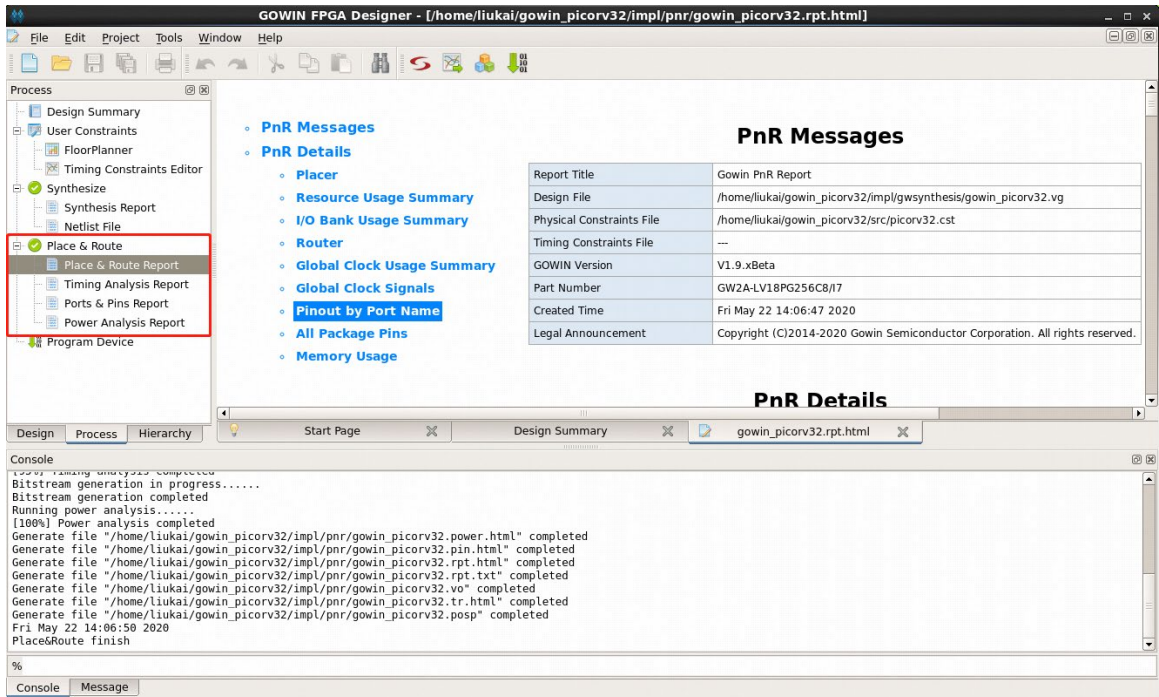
GOWIN FPGA Designer - [/home/liukai/gowin_picorv32/impl/pnr/gowin_picorv32.rpt.html]

File Edit Project Tools Window Help

Process

Design Summary
User Constraints
FloorPlanner
Timing Constraints Editor
Synthesize
Synthesis Report
Netlist File
Place & Route
Place & Route Report
Timing Analysis Report
Ports & Pins Report
Power Analysis Report
Program Device

Design Process Hierarchy

- PnR Messages
- PnR Details
  - Placer
  - Resource Usage Summary
  - I/O Bank Usage Summary
  - Router
  - Global Clock Usage Summary
  - Global Clock Signals
  - Pinout by Port Name
  - All Package Pins
  - Memory Usage

PnR Messages

| Report Title | Gowin PnR Report |
|---|---|
| Design File | /home/liukai/gowin_picorv32/impl/gwsynthesis/gowin_picorv32.vg |
| Physical Constraints File | /home/liukai/gowin_picorv32/src/picorv32.cst |
| Timing Constraints File | --- |
| GOWIN Version | V1.9.xBeta |
| Part Number | GW2A-LV18PG256C8/I7 |
| Created Time | Fri May 22 14:06:47 2020 |
| Legal Announcement | Copyright (C)2014-2020 Gowin Semiconductor Corporation. All rights reserved. |

PnR Details

Start Page Design Summary gowin_picorv32.rpt.html

Console

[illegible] Timing analysis completed
Bitstream generation in progress......
Bitstream generation completed
Running power analysis......
[100%] Power analysis completed
Generate file "/home/liukai/gowin_picorv32/impl/pnr/gowin_picorv32.power.html" completed
Generate file "/home/liukai/gowin_picorv32/impl/pnr/gowin_picorv32.pin.html" completed
Generate file "/home/liukai/gowin_picorv32/impl/pnr/gowin_picorv32.rpt.html" completed
Generate file "/home/liukai/gowin_picorv32/impl/pnr/gowin_picorv32.rpt.txt" completed
Generate file "/home/liukai/gowin_picorv32/impl/pnr/gowin_picorv32.vo" completed
Generate file "/home/liukai/gowin_picorv32/impl/pnr/gowin_picorv32.tr.html" completed
Generate file "/home/liukai/gowin_picorv32/impl/pnr/gowin_picorv32.posp" completed
Fri May 22 14:06:50 2020
Place&Route finish

%

Console Message